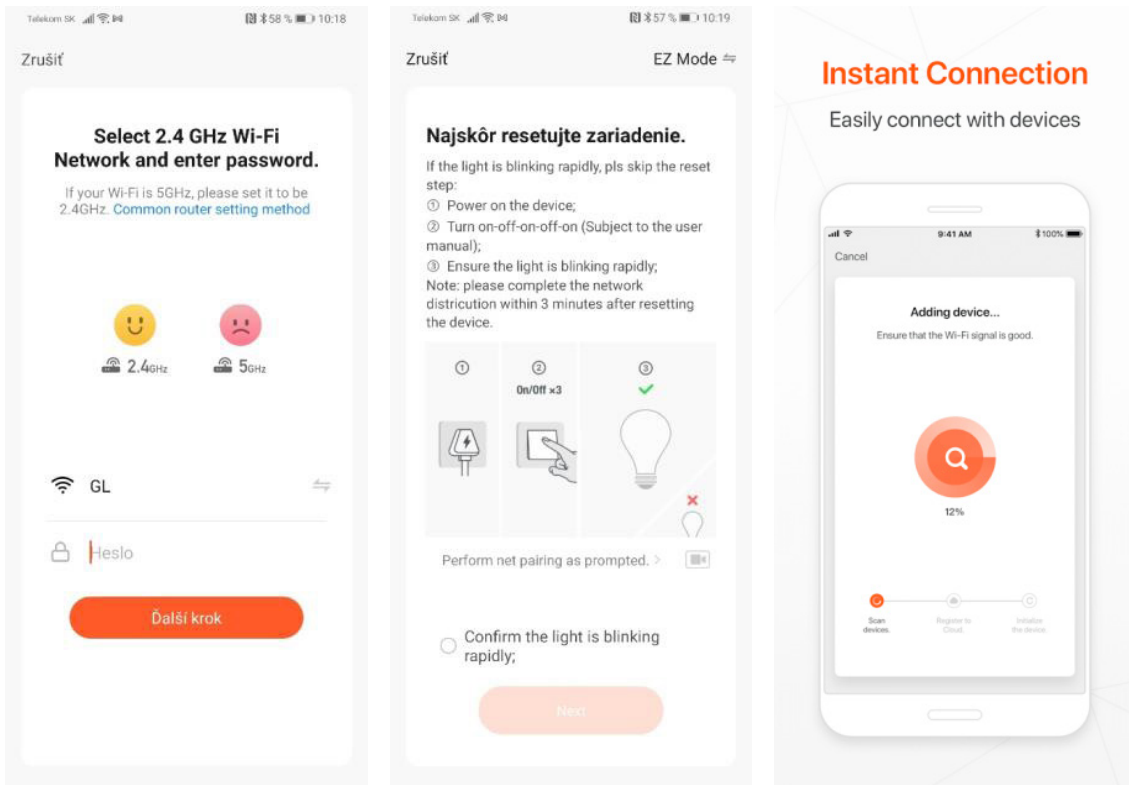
Telekom SK 58 % 10:18

Zrušiť

Select 2.4 GHz Wi-Fi Network and enter password.

If your Wi-Fi is 5GHz, please set it to be 2.4GHz. Common router setting method

2.4GHz 5GHz

GL

Heslo

Ďalší krok

Telekom SK 57 % 10:19

Zrušiť EZ Mode

Najskôr resetujte zariadenie.

If the light is blinking rapidly, pls skip the reset step:
① Power on the device;
② Turn on-off-on-off-on (Subject to the user manual);
③ Ensure the light is blinking rapidly;
Note: please complete the network districution within 3 minutes after resetting the device.

① ② ③
On/Off ×3

Perform net pairing as prompted. >

Confirm the light is blinking rapidly;

Next

Instant Connection

Easily connect with devices

9:41 AM 100%

Cancel

Adding device...

Ensure that the Wi-Fi signal is good.

12%

Scan devices.
Register to Cloud.
Initialize the device.